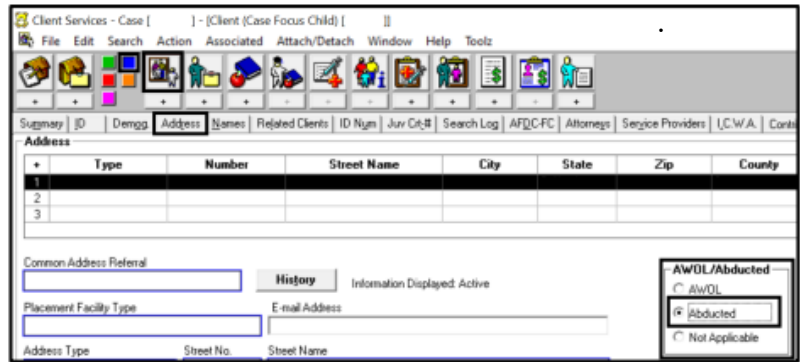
Client Services - Case [ ] - [Client (Case Focus Child) [ ]]

File Edit Search Action Associated Attach/Detach Window Help Toolz

Summary | ID | Demog. | Address | Names | Related Clients | ID Num | Juv Crt# | Search Log | AFDC-FC | Attorneys | Service Providers | I.C.W.A. | Contr

Address

| + | Type | Number | Street Name | City | State | Zip | County |
|---|---|---|---|---|---|---|---|
| 1 | | | | | | | |
| 2 | | | | | | | |
| 3 | | | | | | | |

Common Address Referral

History

Information Displayed: Active

Placement Facility Type

E-mail Address

Address Type

Street No.

Street Name

AWOL/Abducted

AWOL

Abducted

Not Applicable